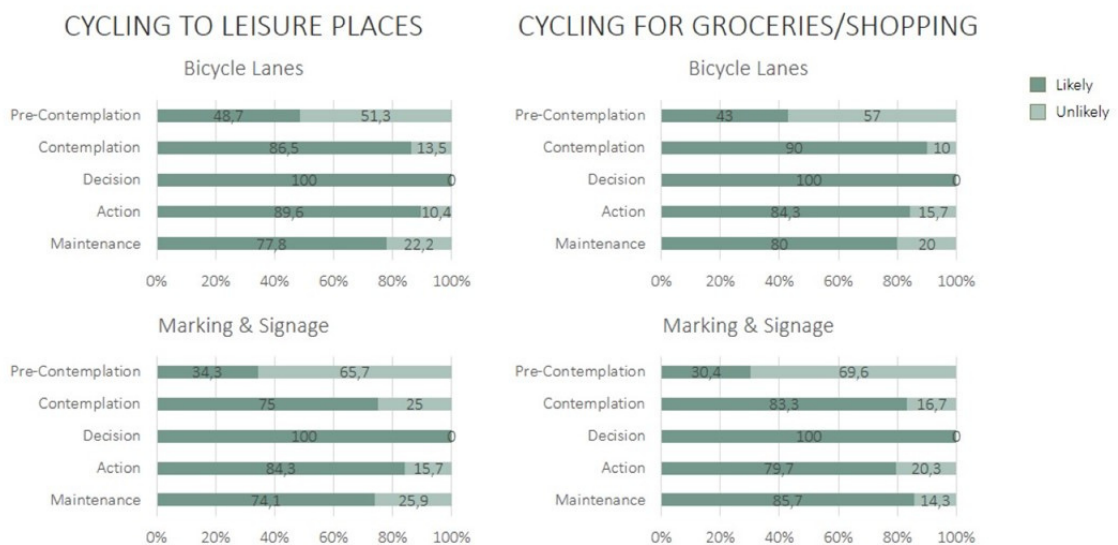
CYCLING TO LEISURE PLACES

Bicycle Lanes

| | Likely | Unlikely |
|---|---|---|
| Pre-Contemplation | 48,7 | 51,3 |
| Contemplation | 86,5 | 13,5 |
| Decision | 100 | 0 |
| Action | 89,6 | 10,4 |
| Maintenance | 77,8 | 22,2 |

0% 20% 40% 60% 80% 100%

Marking & Signage

| | Likely | Unlikely |
|---|---|---|
| Pre-Contemplation | 34,3 | 65,7 |
| Contemplation | 75 | 25 |
| Decision | 100 | 0 |
| Action | 84,3 | 15,7 |
| Maintenance | 74,1 | 25,9 |

0% 20% 40% 60% 80% 100%

CYCLING FOR GROCERIES/SHOPPING

Bicycle Lanes

| | Likely | Unlikely |
|---|---|---|
| Pre-Contemplation | 43 | 57 |
| Contemplation | 90 | 10 |
| Decision | 100 | 0 |
| Action | 84,3 | 15,7 |
| Maintenance | 80 | 20 |

0% 20% 40% 60% 80% 100%

Marking & Signage

| | Likely | Unlikely |
|---|---|---|
| Pre-Contemplation | 30,4 | 69,6 |
| Contemplation | 83,3 | 16,7 |
| Decision | 100 | 0 |
| Action | 79,7 | 20,3 |
| Maintenance | 85,7 | 14,3 |

0% 20% 40% 60% 80% 100%

Likely
Unlikely